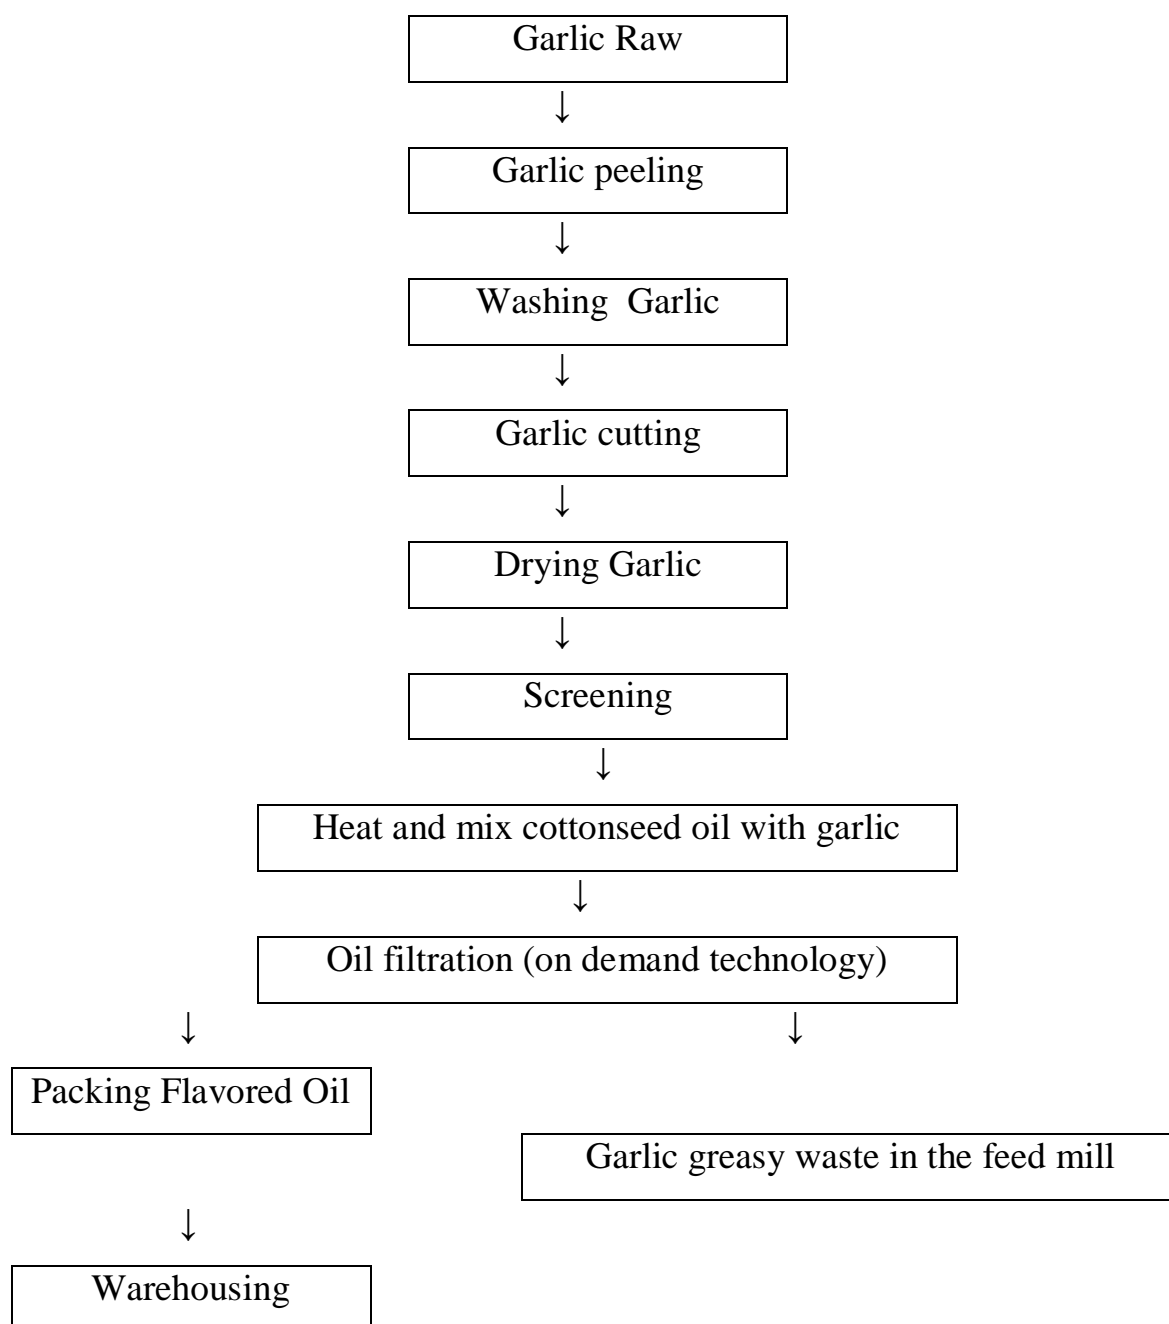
Garlic Raw

↓

Garlic peeling

↓

Washing Garlic

↓

Garlic cutting

↓

Drying Garlic

↓

Screening

↓

Heat and mix cottonseed oil with garlic

↓

Oil filtration (on demand technology)

↓ ↓

Packing Flavored Oil

Garlic greasy waste in the feed mill

↓

Warehousing